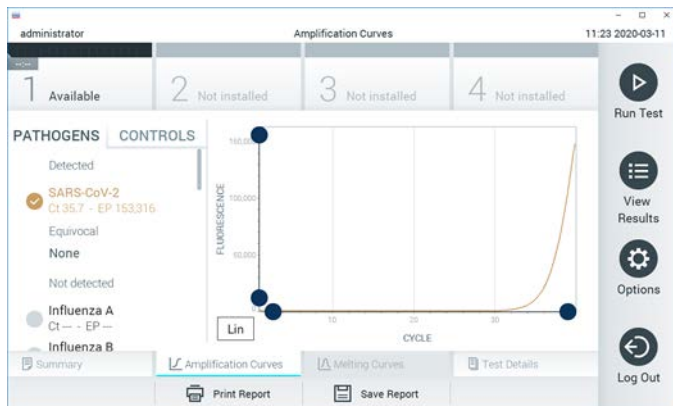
administrator

Amplification Curves

11:23 2020-03-11

1 Available

2 Not installed

3 Not installed

4 Not installed

Run Test

PATHOGENS CONTROLS

Detected

SARS-CoV-2
Ct 35.7 - EP 153,316

Equivocal

None

Not detected

Influenza A
Ct — - EP —

Influenza B

150,000

100,000

50,000

FLUORESCENCE

10

20

30

CYCLE

Lin

View Results

Options

Log Out

Summary

Amplification Curves

Melting Curves

Test Details

Print Report

Save Report